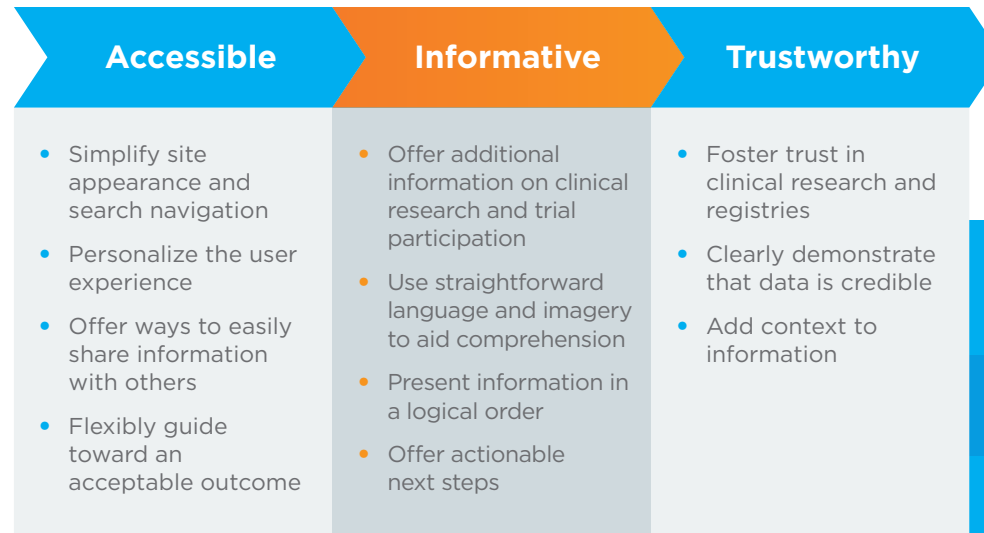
Accessible

- Simplify site appearance and search navigation
- Personalize the user experience
- Offer ways to easily share information with others
- Flexibly guide toward an acceptable outcome

Informative

- Offer additional information on clinical research and trial participation
- Use straightforward language and imagery to aid comprehension
- Present information in a logical order
- Offer actionable next steps

Trustworthy

- Foster trust in clinical research and registries
- Clearly demonstrate that data is credible
- Add context to information